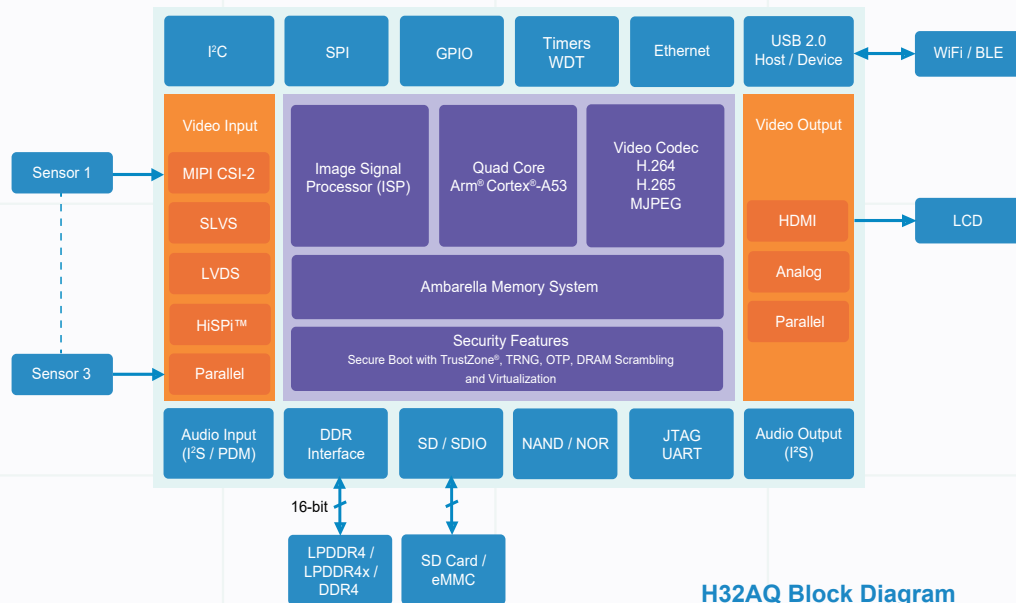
I$^2$C

SPI

GPIO

Timers
WDT

Ethernet

USB 2.0
Host / Device

WiFi / BLE

Sensor 1

Sensor 3

Video Input

MIPI CSI-2

SLVS

LVDS

HiSPi™

Parallel

Image Signal
Processor (ISP)

Quad Core
Arm® Cortex®-A53

Video Codec
H.264
H.265
MJPEG

Ambarella Memory System

Security Features
Secure Boot with TrustZone®, TRNG, OTP, DRAM Scrambling and Virtualization

Video Output

HDMI

Analog

Parallel

LCD

Audio Input
(I$^2$S / PDM)

DDR
Interface

SD / SDIO

NAND / NOR

JTAG
UART

Audio Output
(I$^2$S)

16-bit

LPDDR4 /
LPDDR4x /
DDR4

SD Card /
eMMC

H32AQ Block Diagram